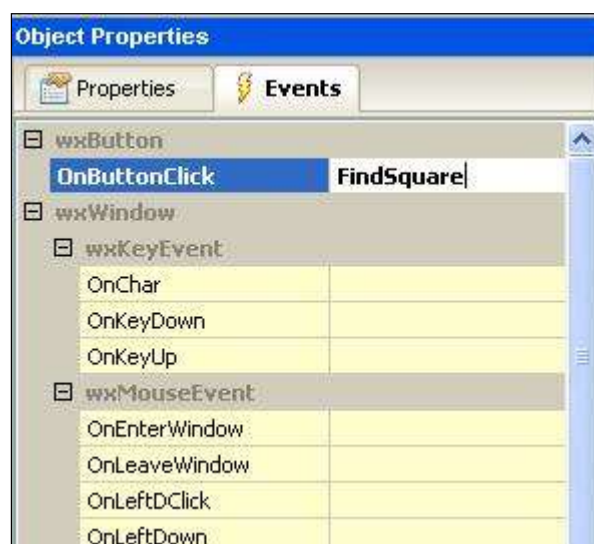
Object Properties

Properties

Events

⊟ wxButton

| OnButtonClick | FindSquare |
|---|---|

⊟ wxWindow

⊟ wxKeyEvent

| OnChar | |
|---|---|
| OnKeyDown | |
| OnKeyUp | |

⊟ wxMouseEvent

| OnEnterWindow | |
|---|---|
| OnLeaveWindow | |
| OnLeftDClick | |
| OnLeftDown | |